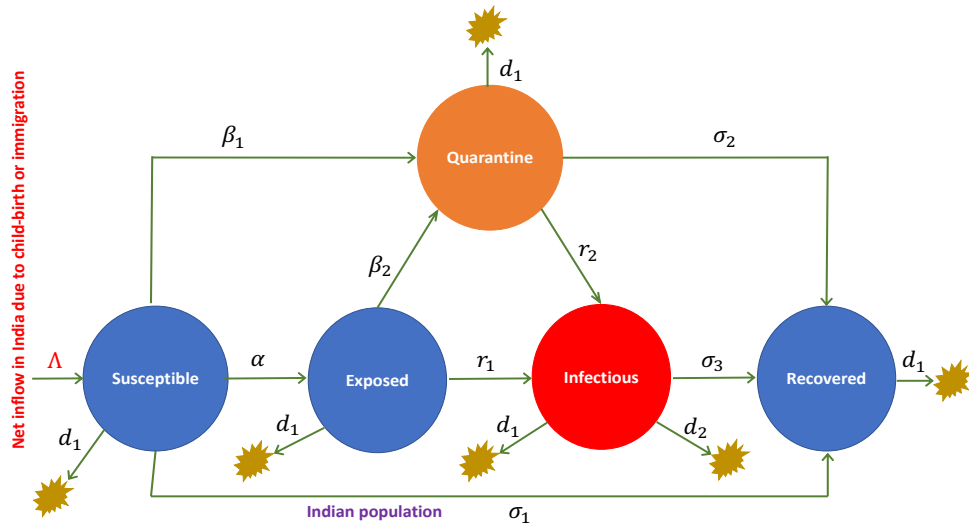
Net inflow in India due to child-birth or immigration

$d_1$

Quarantine

$\beta_1$

$\sigma_2$

$\beta_2$

$r_2$

$\Lambda$

Susceptible

$\alpha$

Exposed

$r_1$

Infectious

$\sigma_3$

Recovered

$d_1$

$d_1$

$d_1$

$d_1$

$d_2$

Indian population

$\sigma_1$